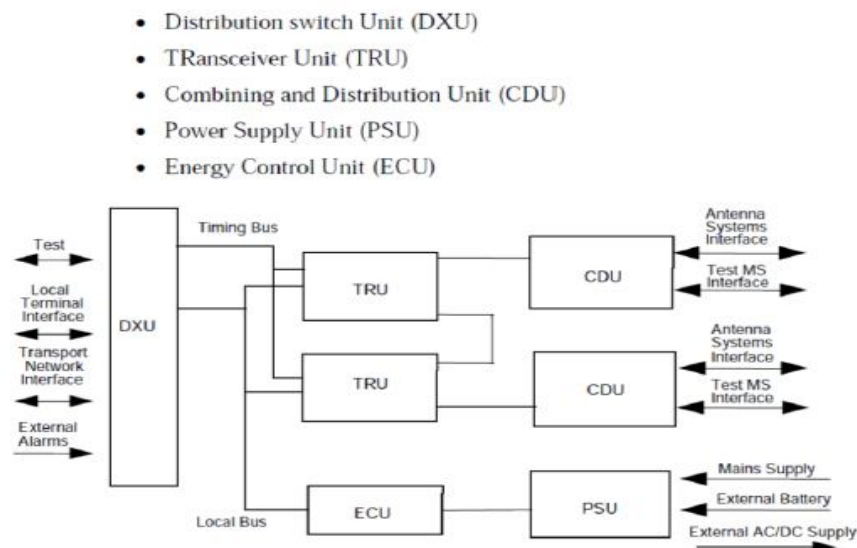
• Distribution switch Unit (DXU)
• TRansceiver Unit (TRU)
• Combining and Distribution Unit (CDU)
• Power Supply Unit (PSU)
• Energy Control Unit (ECU)

Test

Local Terminal Interface

Transport Network Interface

External Alarms

DXU

Timing Bus

TRU

TRU

CDU

Antenna Systems Interface

Test MS Interface

CDU

Antenna Systems Interface

Test MS Interface

ECU

PSU

Local Bus

Mains Supply

External Battery

External AC/DC Supply